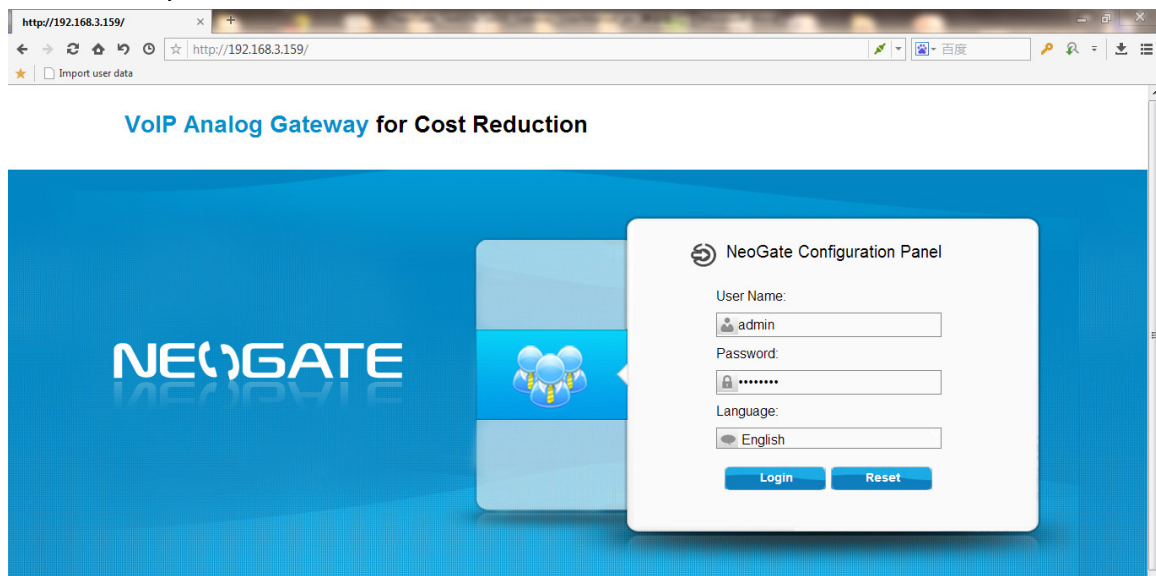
http://192.168.3.159/

http://192.168.3.159/

百度

Import user data

VoIP Analog Gateway for Cost Reduction

NEOGATE

NeoGate Configuration Panel

User Name:

admin

Password:

••••••••

Language:

English

Login

Reset